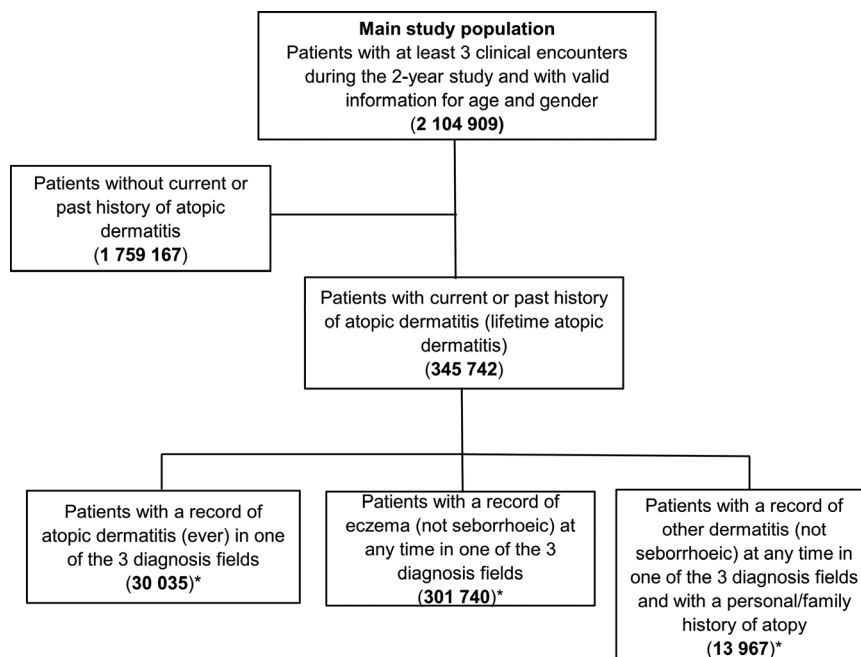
**Main study population**
Patients with at least 3 clinical encounters during the 2-year study and with valid information for age and gender
(**2 104 909**)

Patients without current or past history of atopic dermatitis
(**1 759 167**)

Patients with current or past history of atopic dermatitis (lifetime atopic dermatitis)
(**345 742**)

Patients with a record of atopic dermatitis (ever) in one of the 3 diagnosis fields
(**30 035**)*

Patients with a record of eczema (not seborrhoeic) at any time in one of the 3 diagnosis fields
(**301 740**)*

Patients with a record of other dermatitis (not seborrhoeic) at any time in one of the 3 diagnosis fields and with a personal/family history of atopy
(**13 967**)*